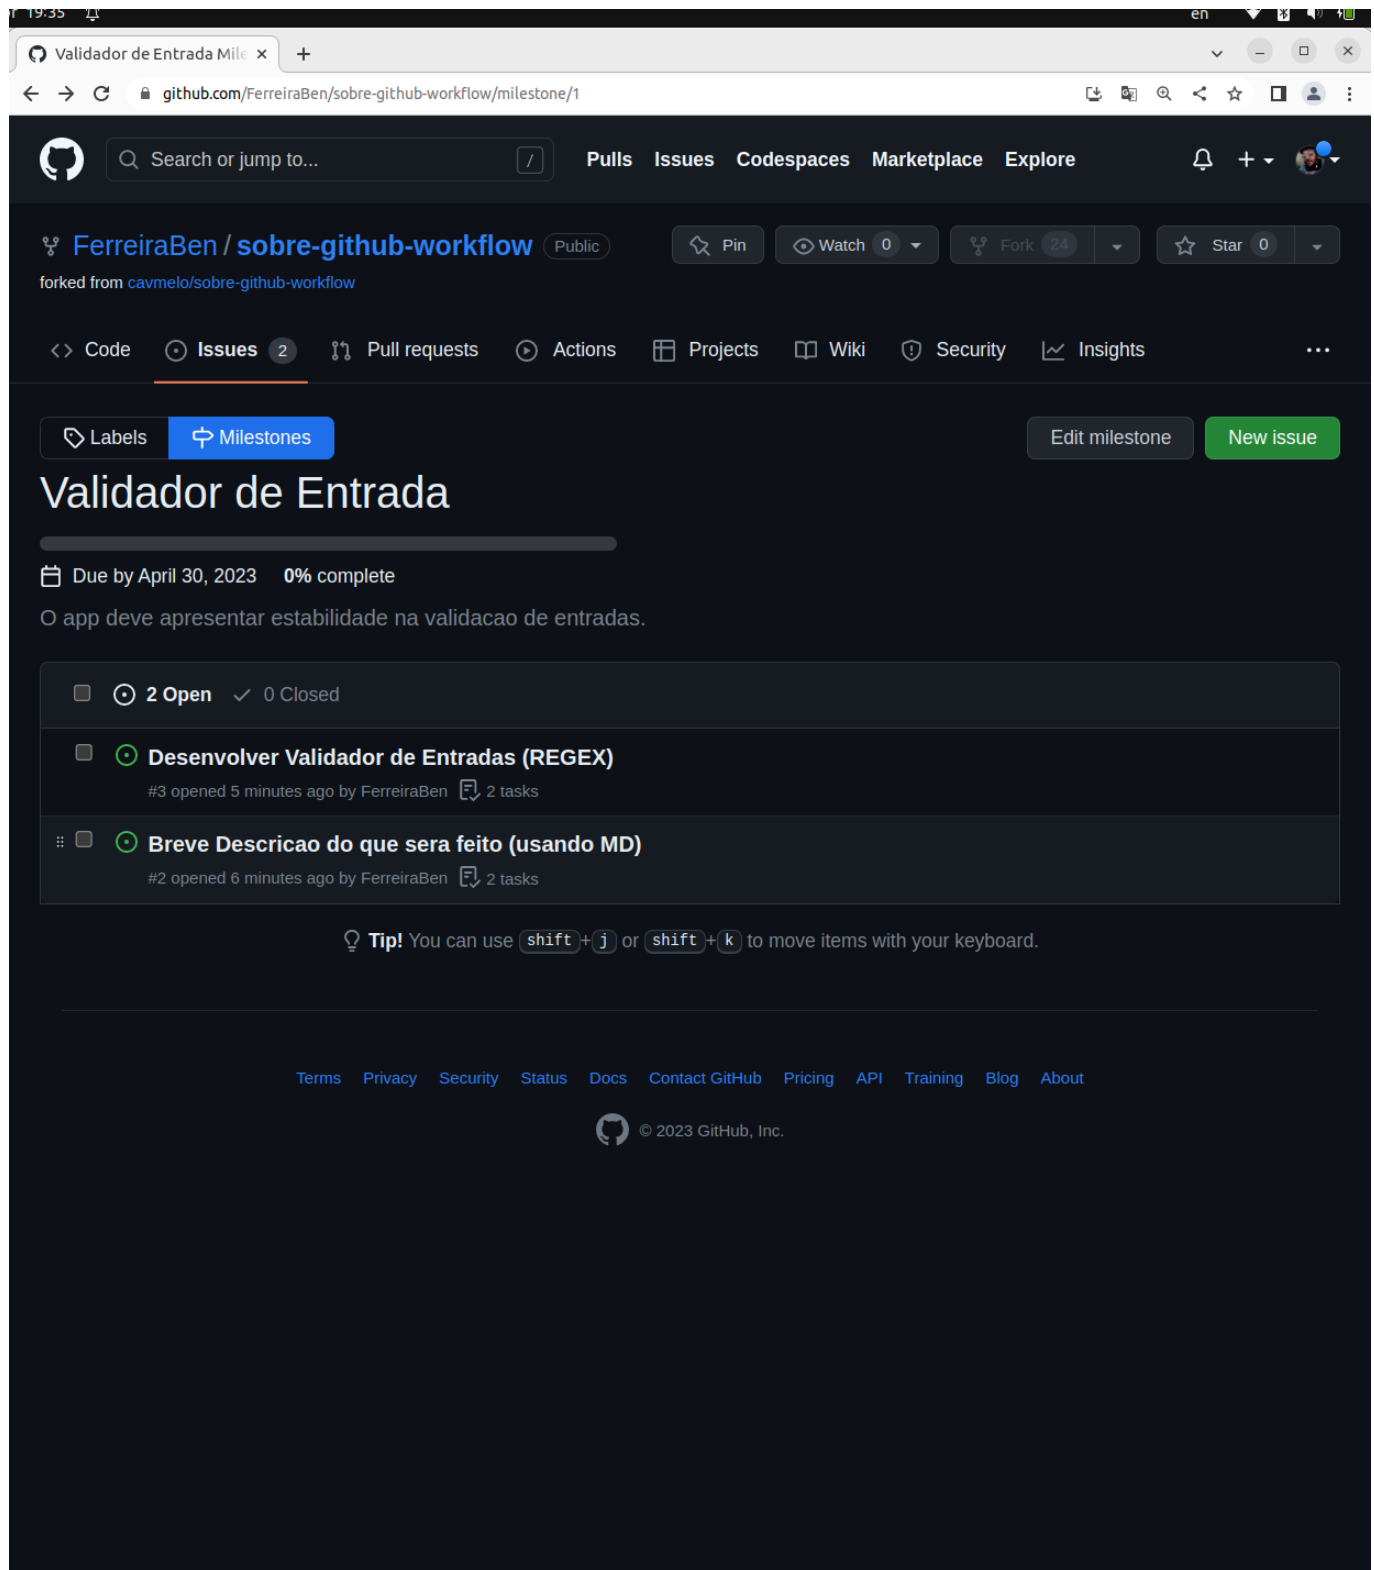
19:35 en

Validador de Entrada Mile ×

github.com/FerreiraBen/sobre-github-workflow/milestone/1

Search or jump to... /

Pulls Issues Codespaces Marketplace Explore

FerreiraBen / sobre-github-workflow Public

forked from cavmelo/sobre-github-workflow

Pin Watch 0 Fork 24 Star 0

Code Issues 2 Pull requests Actions Projects Wiki Security Insights

Labels Milestones

Edit milestone New issue

Validador de Entrada

Due by April 30, 2023 0% complete

O app deve apresentar estabilidade na validacao de entradas.

2 Open 0 Closed

Desenvolver Validador de Entradas (REGEX)

#3 opened 5 minutes ago by FerreiraBen 2 tasks

Breve Descricao do que sera feito (usando MD)

#2 opened 6 minutes ago by FerreiraBen 2 tasks

Tip! You can use shift + j or shift + k to move items with your keyboard.

Terms Privacy Security Status Docs Contact GitHub Pricing API Training Blog About

© 2023 GitHub, Inc.